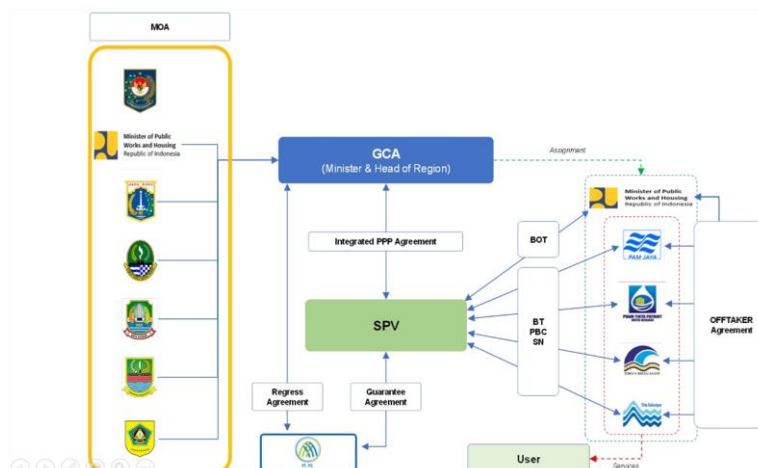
MOA

Minister of Public Works and Housing
Republic of Indonesia

GCA
(Minister & Head of Region)

Assignment

Minister of Public Works and Housing
Republic of Indonesia

Integrated PPP Agreement

BOT

PAM JAYA

SPV

BT
PBC
SN

OFFTAKER
Agreement

Regress Agreement

Guarantee Agreement

User

Services